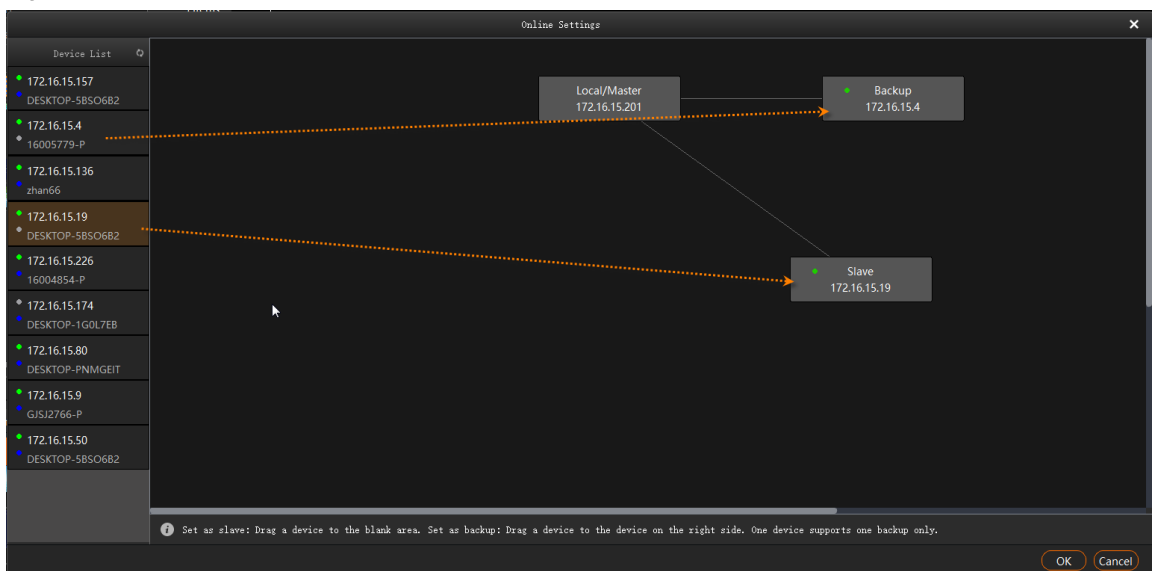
Online Settings

Device List

172.16.15.157
DESKTOP-5BSO6B2

172.16.15.4
16005779-P

172.16.15.136
zhan66

172.16.15.19
DESKTOP-5BSO6B2

172.16.15.226
16004854-P

172.16.15.174
DESKTOP-1G0L7EB

172.16.15.80
DESKTOP-PNMGEIT

172.16.15.9
GJSJ2766-P

172.16.15.50
DESKTOP-5BSO6B2

Local/Master
172.16.15.201

Backup
172.16.15.4

Slave
172.16.15.19

Set as slave: Drag a device to the blank area. Set as backup: Drag a device to the device on the right side. One device supports one backup only.

OK
Cancel